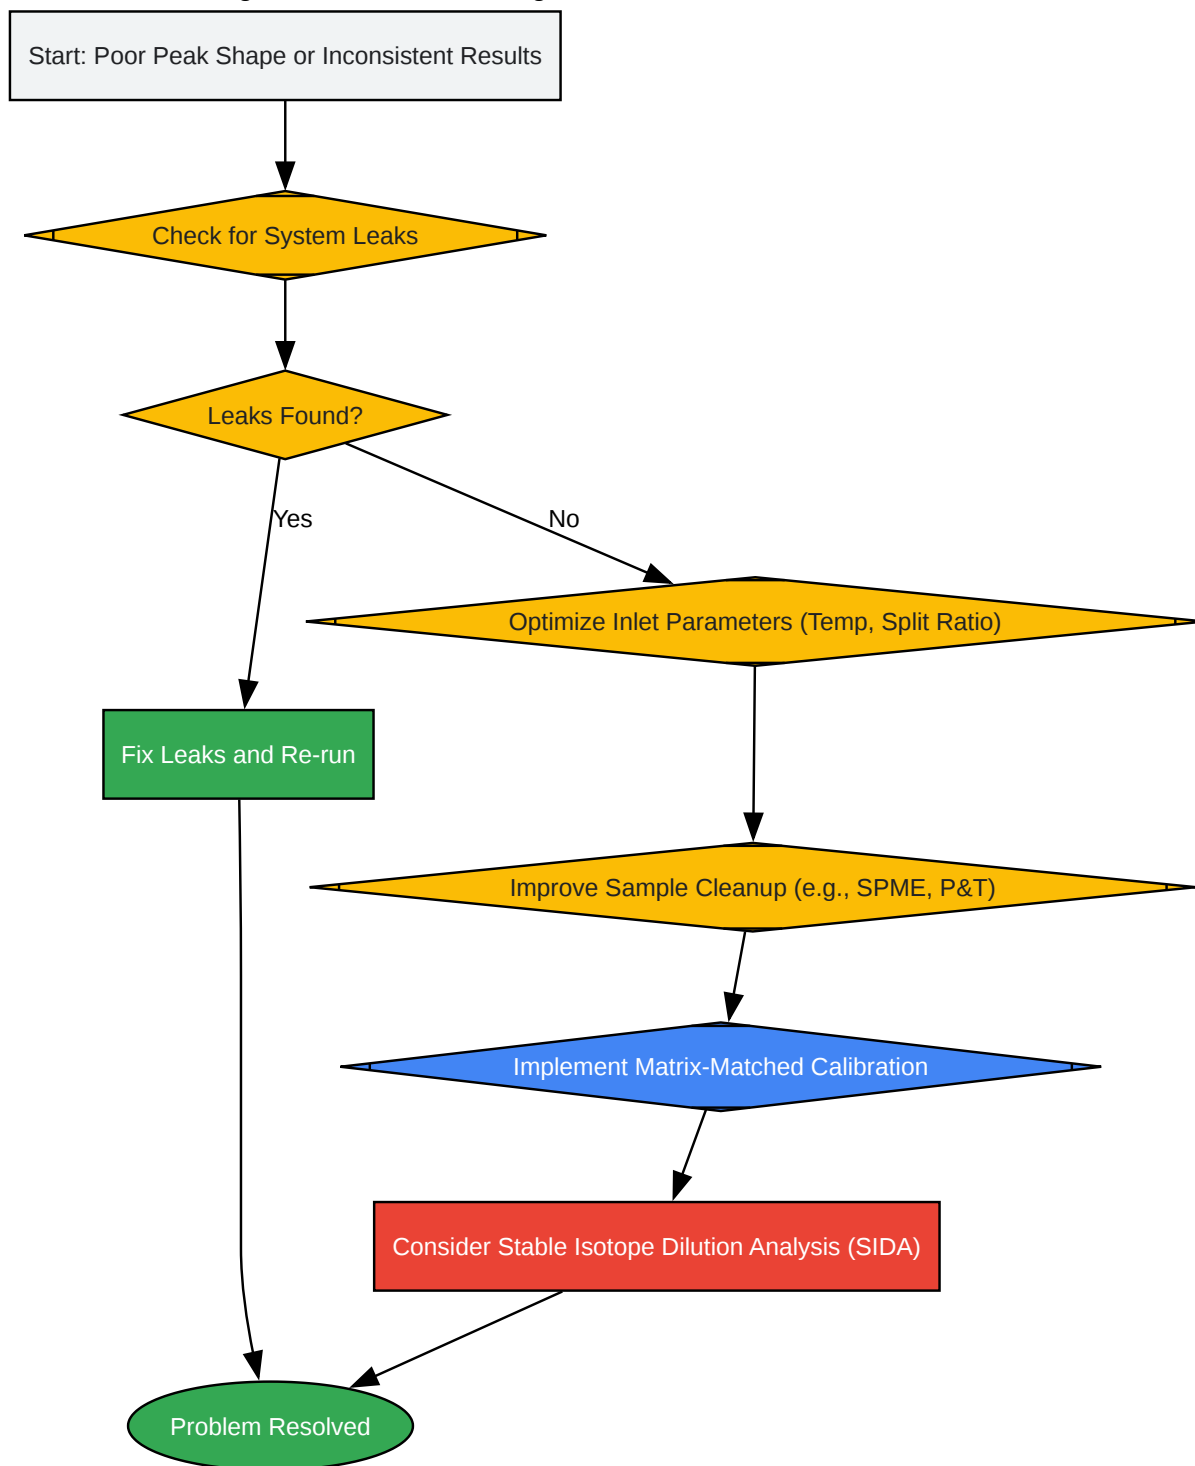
Start: Poor Peak Shape or Inconsistent Results

Check for System Leaks

Leaks Found?

Yes

No

Optimize Inlet Parameters (Temp, Split Ratio)

Fix Leaks and Re-run

Improve Sample Cleanup (e.g., SPME, P&T)

Implement Matrix-Matched Calibration

Consider Stable Isotope Dilution Analysis (SIDA)

Problem Resolved